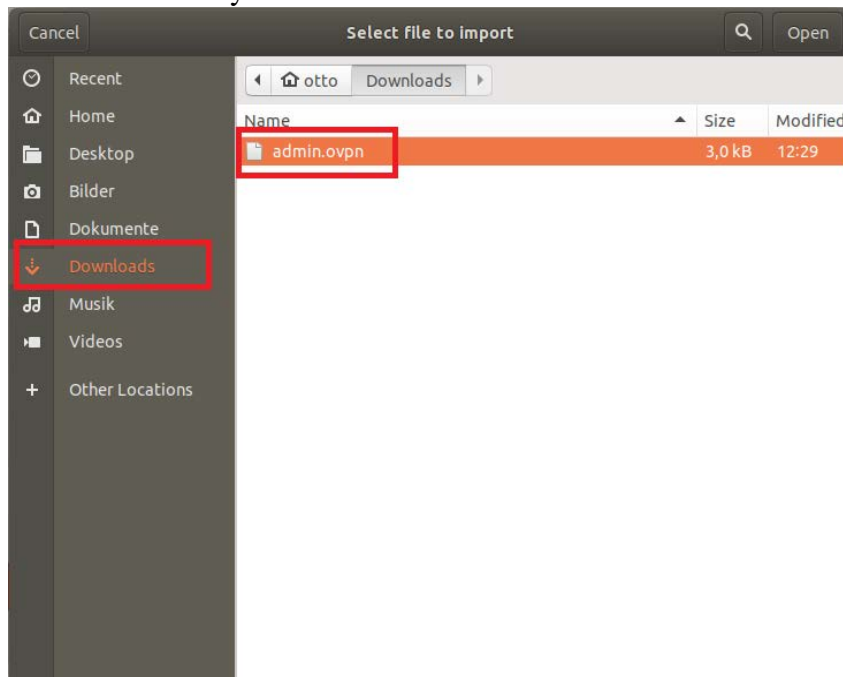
Cancel

Select file to import

Open

Recent
Home
Desktop
Bilder
Dokumente
Downloads
Musik
Videos
Other Locations

otto Downloads

| Name | Size | Modified |
|---|---|---|
| admin.ovpn | 3,0 kB | 12:29 |